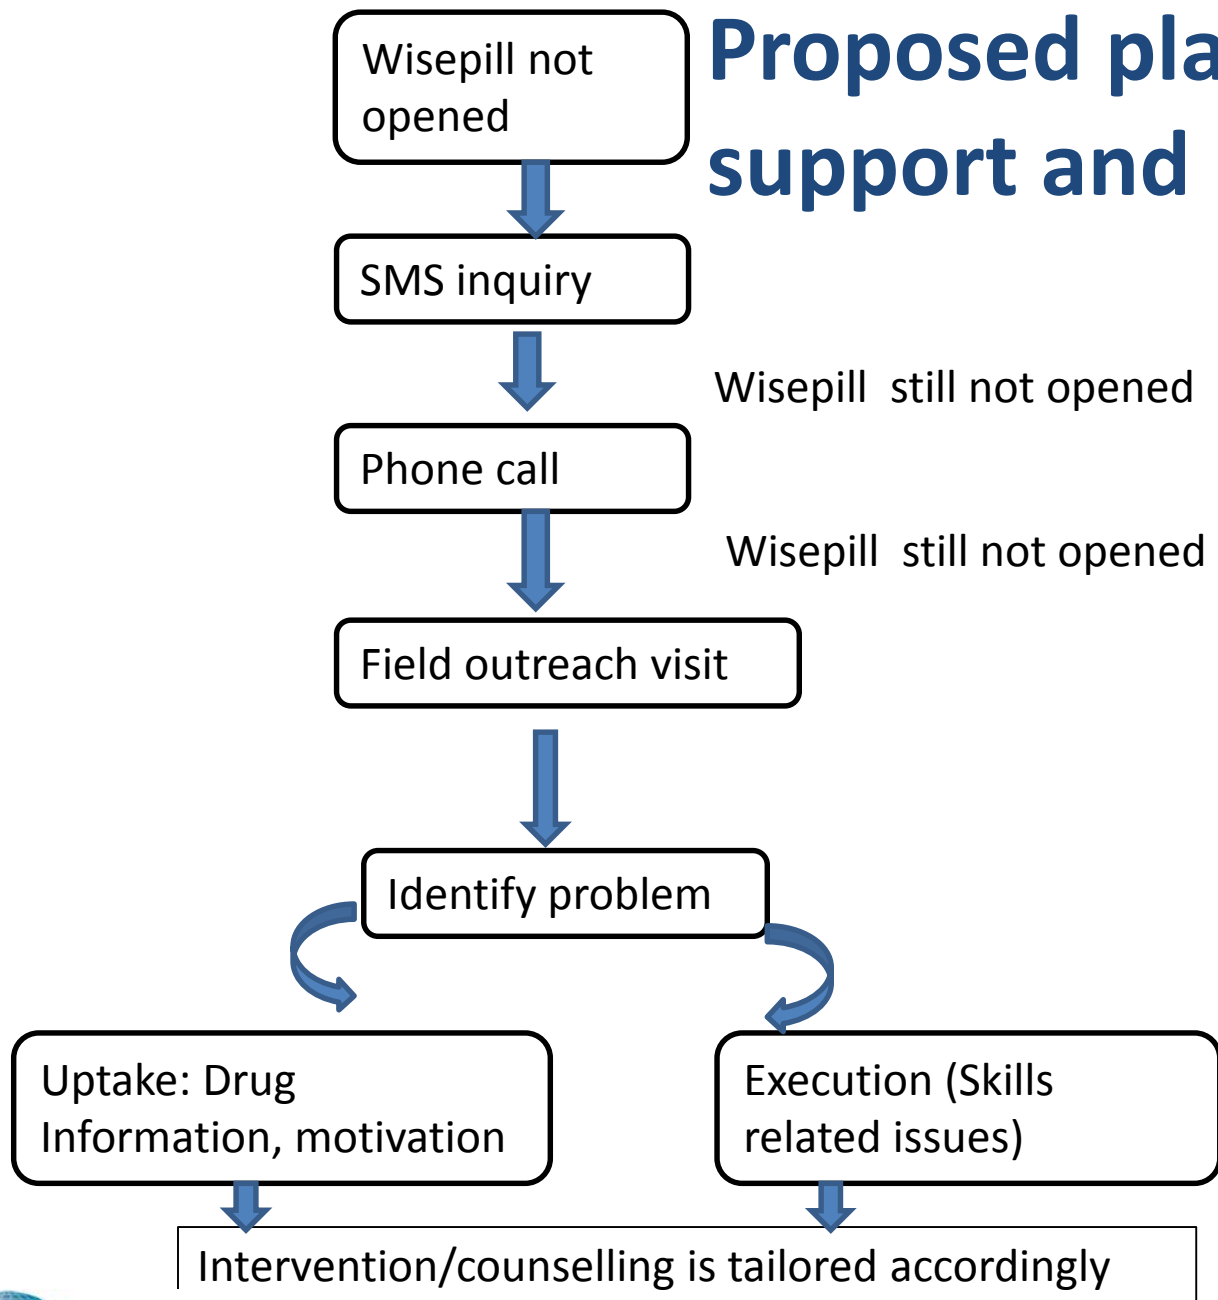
Proposed pla
support and

Wisepill not opened

SMS inquiry

Wisepill still not opened

Phone call

Wisepill still not opened

Field outreach visit

Identify problem

Uptake: Drug Information, motivation

Execution (Skills related issues)

Intervention/counselling is tailored accordingly